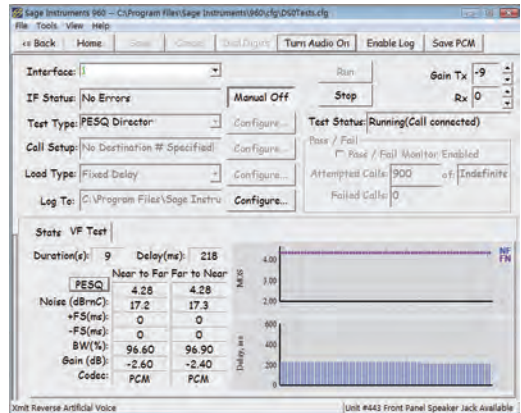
Sage Instruments 960 -- C:\Program Files\Sage Instruments\960cfg\DSOTests.cfg

File Tools View Help

<< Back Home Save Cancel Dial Digits Turn Audio On Enable Log Save PCM

Interface:

Run

Gain Tx -9

Rx 0

IF Status: No Errors

Manual Off

Stop

Test Type: PESQ Director

Configure...

Test Status: Running(Call connected)

Call Setup: No Destination # Specified!

Configure...

Pass / Fail

Pass / Fail Monitor Enabled

Load Type: Fixed Delay

Configure...

Attempted Calls: 900 of Indefinite

Log To: C:\Program Files\Sage Instru

Configure...

Failed Calls: 0

Stats VF Test

Duration(s): 9 Delay(ms): 218

| | Near to Far | Far to Near |
|---|---|---|
| PESQ | 4.28 | 4.28 |
| Noise (dBrnC): | 17.2 | 17.3 |
| +FS(ms): | 0 | 0 |
| -FS(ms): | 0 | 0 |
| BW(%): | 96.60 | 96.90 |
| Gain (dB): | -2.60 | -2.40 |
| Codec: | PCM | PCM |

NF FN

MOS

4.00 3.00 2.00

Delay, ms

600 400 200

Xmit Reverse Artificial Voice

Unit #443 Front Panel Speaker Jack Available